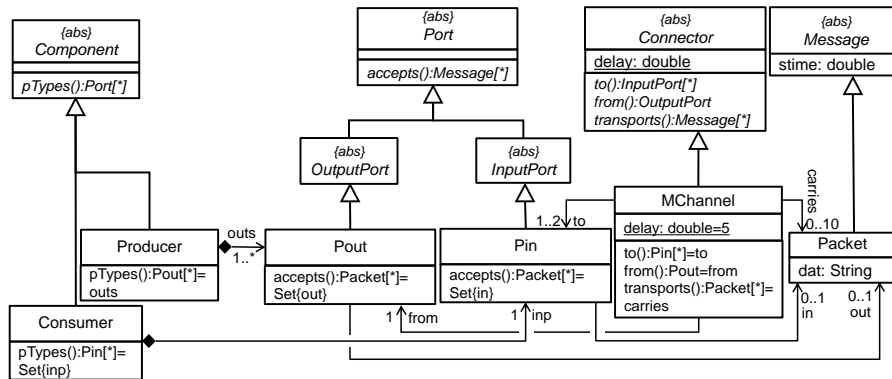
{abs}
Component

pTypes():Port[*]

{abs}
Port

accepts():Message[*]

{abs}
Connector

delay: double

to():InputPort[*]
from():OutputPort
transports():Message[*]

{abs}
Message

stime: double

{abs}
OutputPort

{abs}
InputPort

Producer

pTypes():Pout[*]=
outs

outs
1..*

Pout

accepts():Packet[*]=
Set{out}

Pin

accepts():Packet[*]=
Set{in}

1..2
to

MChannel

delay: double=5

to():Pin[*]=to
from():Pout=from
transports():Packet[*]=
carries

carries
0..10

Packet

dat: String

Consumer

pTypes():Pin[*]=
Set{inp}

1
from

1
inp

0..1
in

0..1
out